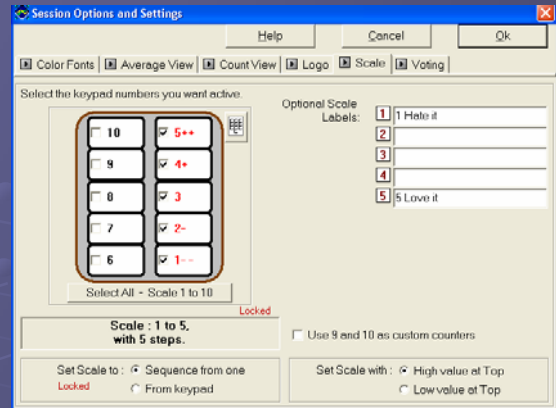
Session Options and Settings

Help | Cancel | Ok

Color Fonts | Average View | Count View | Logo | Scale | Voting

Select the keypad numbers you want active.

10 | 5++
9 | 4+
8 | 3
7 | 2-
6 | 1- -

Select All - Scale 1 to 10

Locked

Optional Scale Labels:
1 1 Hate it
2
3
4
5 5 Love it

Scale : 1 to 5, with 5 steps.

Use 9 and 10 as custom counters

Set Scale to : Sequence from one
Locked
From keypad

Set Scale with : High value at Top
Low value at Top